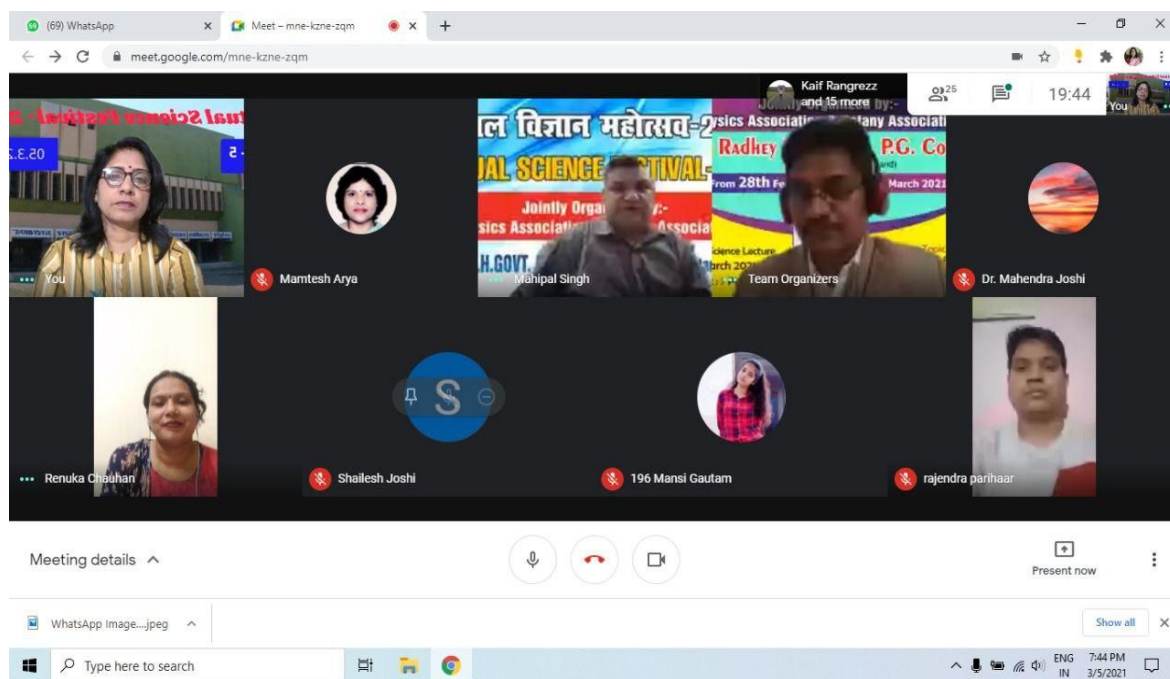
(69) WhatsApp
Meet – mne-kzne-zqm
meet.google.com/mne-kzne-zqm

Kaif Rangrezz and 15 more
25
19:44
You

You
Mamtesh Arya
ल विज्ञान महोत्सव-2
JAL SCIENCE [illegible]TIVAL-
Jointly Orga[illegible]
sics Association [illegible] Associa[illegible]
H.GOVT.
Mahipal Singh
ysics Association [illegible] tany Associati
Radhey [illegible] P.G. Co
From 28th Fe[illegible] March 2021
cience Lecture
rch 202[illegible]
Team Organizers
Dr. Mahendra Joshi
Renuka Chauhan
S
Shailesh Joshi
196 Mansi Gautam
rajendra parihaar

Meeting details
Present now

WhatsApp Image....jpeg
Show all

Type here to search
ENG IN
7:44 PM
3/5/2021